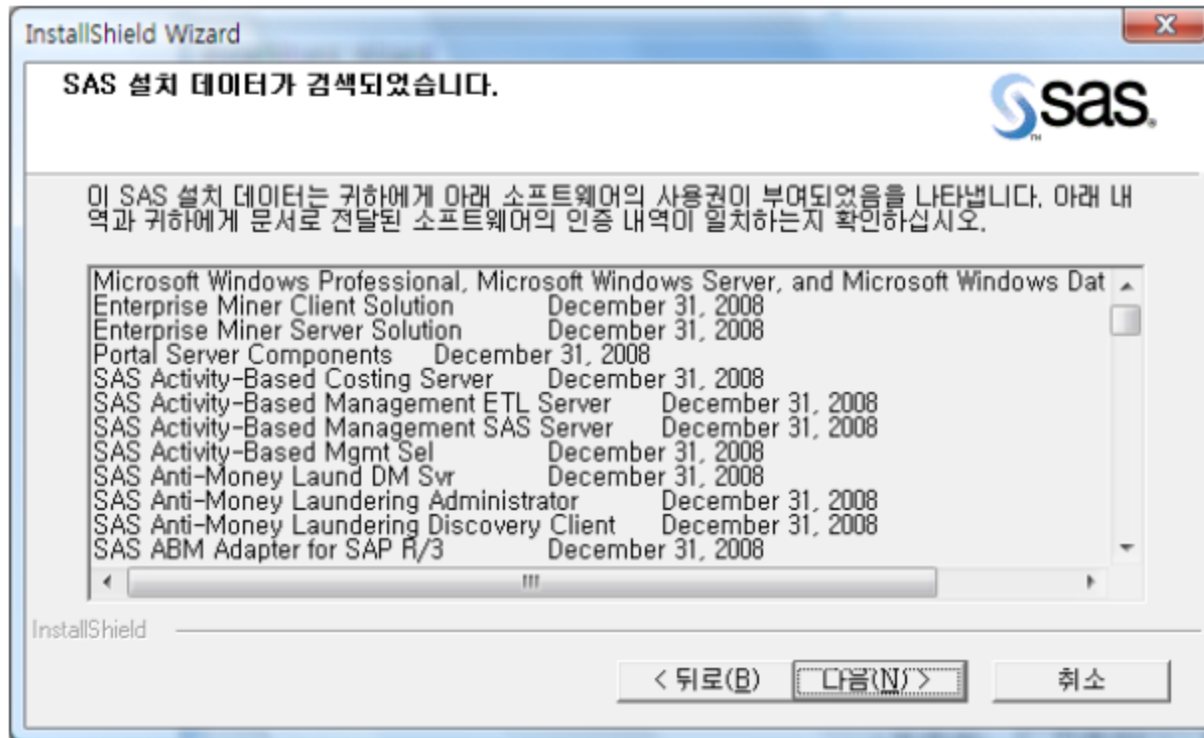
InstallShield Wizard

SAS 설치 데이터가 검색되었습니다.

sas.

이 SAS 설치 데이터는 귀하에게 아래 소프트웨어의 사용권이 부여되었음을 나타냅니다. 아래 내역과 귀하에게 문서로 전달된 소프트웨어의 인증 내역이 일치하는지 확인하십시오.

Microsoft Windows Professional, Microsoft Windows Server, and Microsoft Windows Dat
Enterprise Miner Client Solution December 31, 2008
Enterprise Miner Server Solution December 31, 2008
Portal Server Components December 31, 2008
SAS Activity-Based Costing Server December 31, 2008
SAS Activity-Based Management ETL Server December 31, 2008
SAS Activity-Based Management SAS Server December 31, 2008
SAS Activity-Based Mgmt Sel December 31, 2008
SAS Anti-Money Laund DM Svr December 31, 2008
SAS Anti-Money Laundering Administrator December 31, 2008
SAS Anti-Money Laundering Discovery Client December 31, 2008
SAS ABM Adapter for SAP R/3 December 31, 2008

InstallShield

< 뒤로(B) 다음(N) > 취소